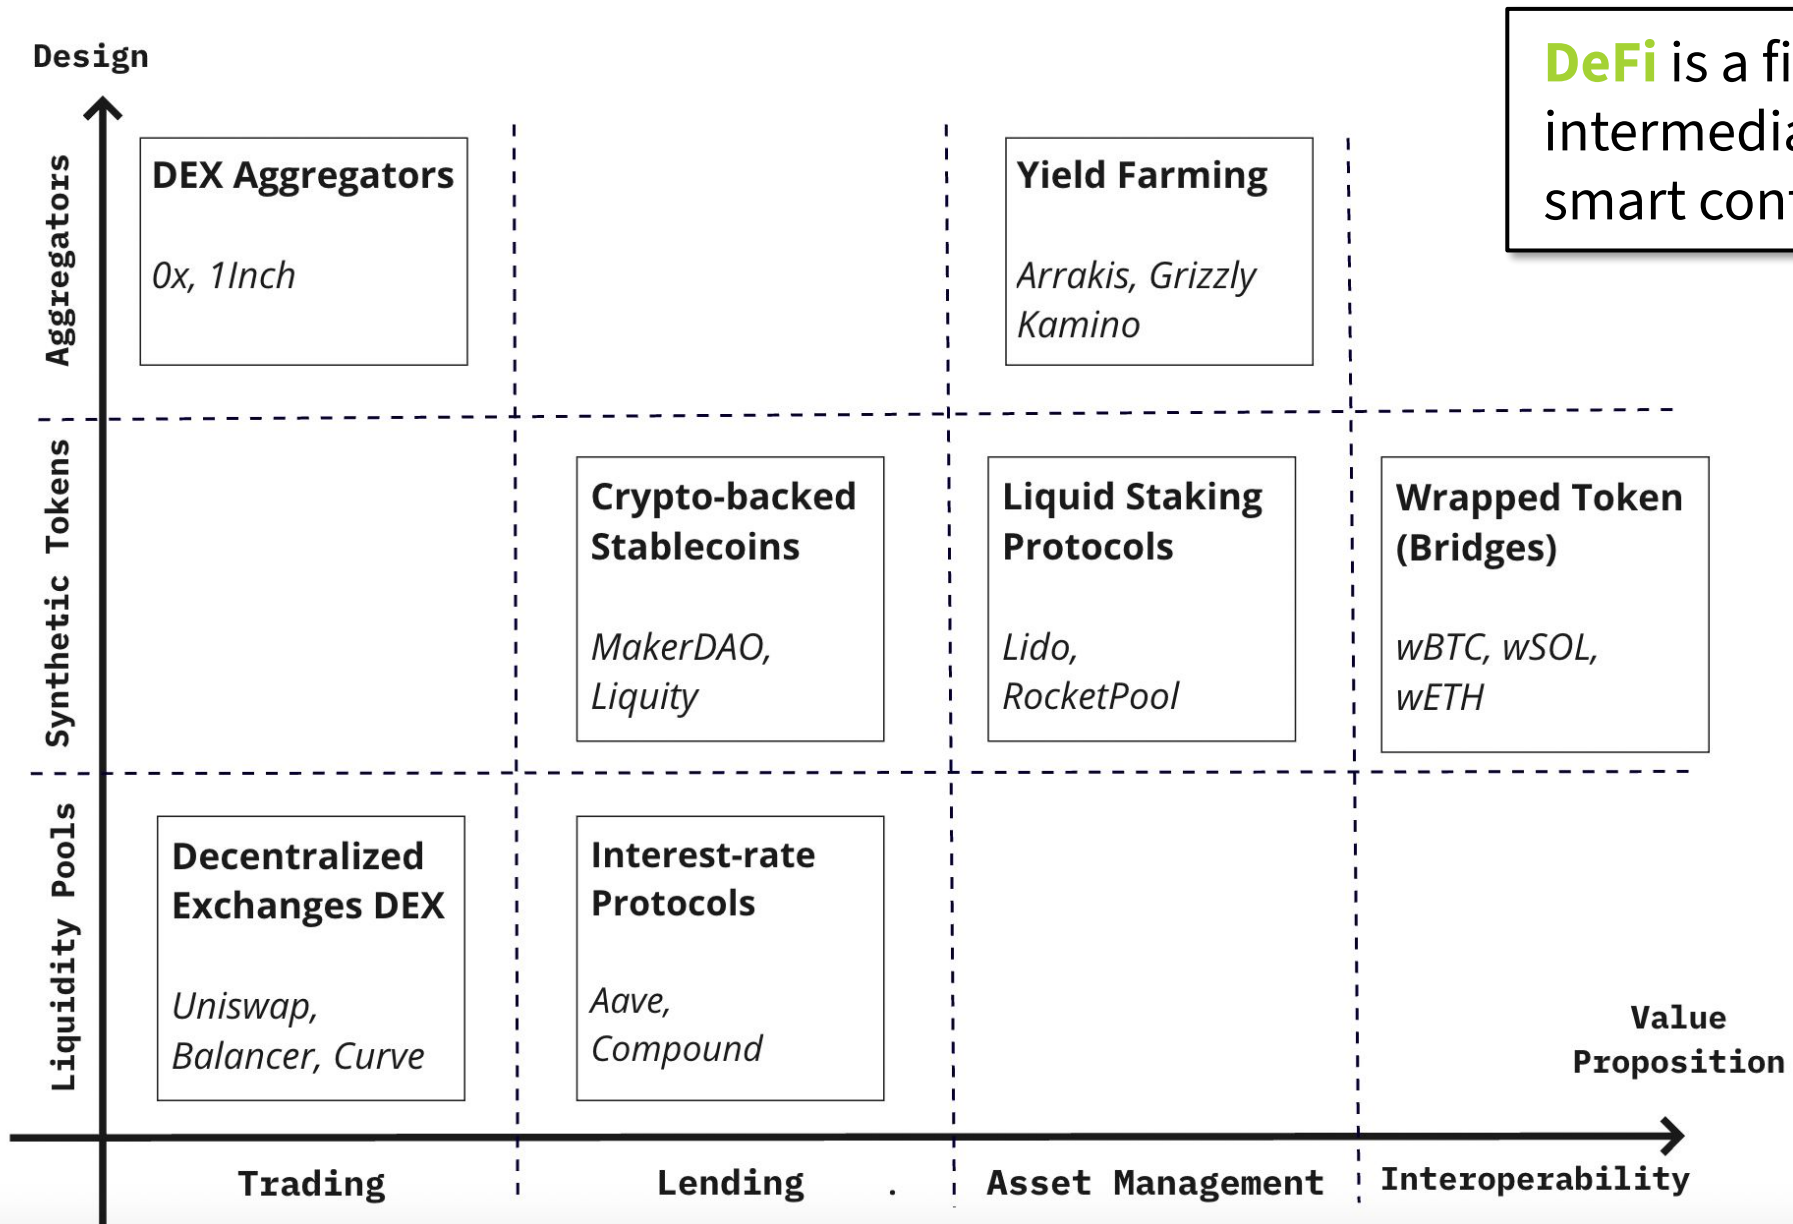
Design

DeFi is a fi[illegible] intermedi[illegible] smart con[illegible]

Aggregators

DEX Aggregators

0x, 1Inch

Yield Farming

Arrakis, Grizzly Kamino

Synthetic Tokens

Crypto-backed Stablecoins

MakerDAO, Liquity

Liquid Staking Protocols

Lido, RocketPool

Wrapped Token (Bridges)

wBTC, wSOL, wETH

Liquidity Pools

Decentralized Exchanges DEX

Uniswap, Balancer, Curve

Interest-rate Protocols

Aave, Compound

Value Proposition

Trading

Lending

Asset Management

Interoperability